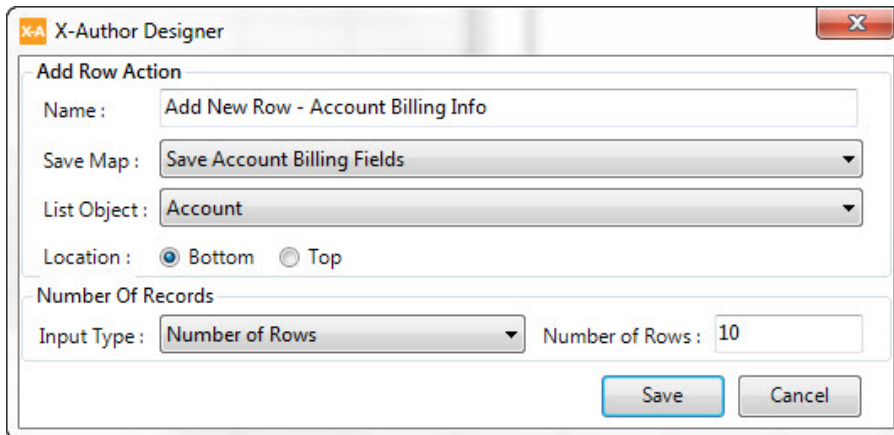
X-A X-Author Designer

Add Row Action

Name : Add New Row - Account Billing Info

Save Map : Save Account Billing Fields

List Object : Account

Location : Bottom Top

Number Of Records

Input Type : Number of Rows

Number of Rows : 10

Save Cancel